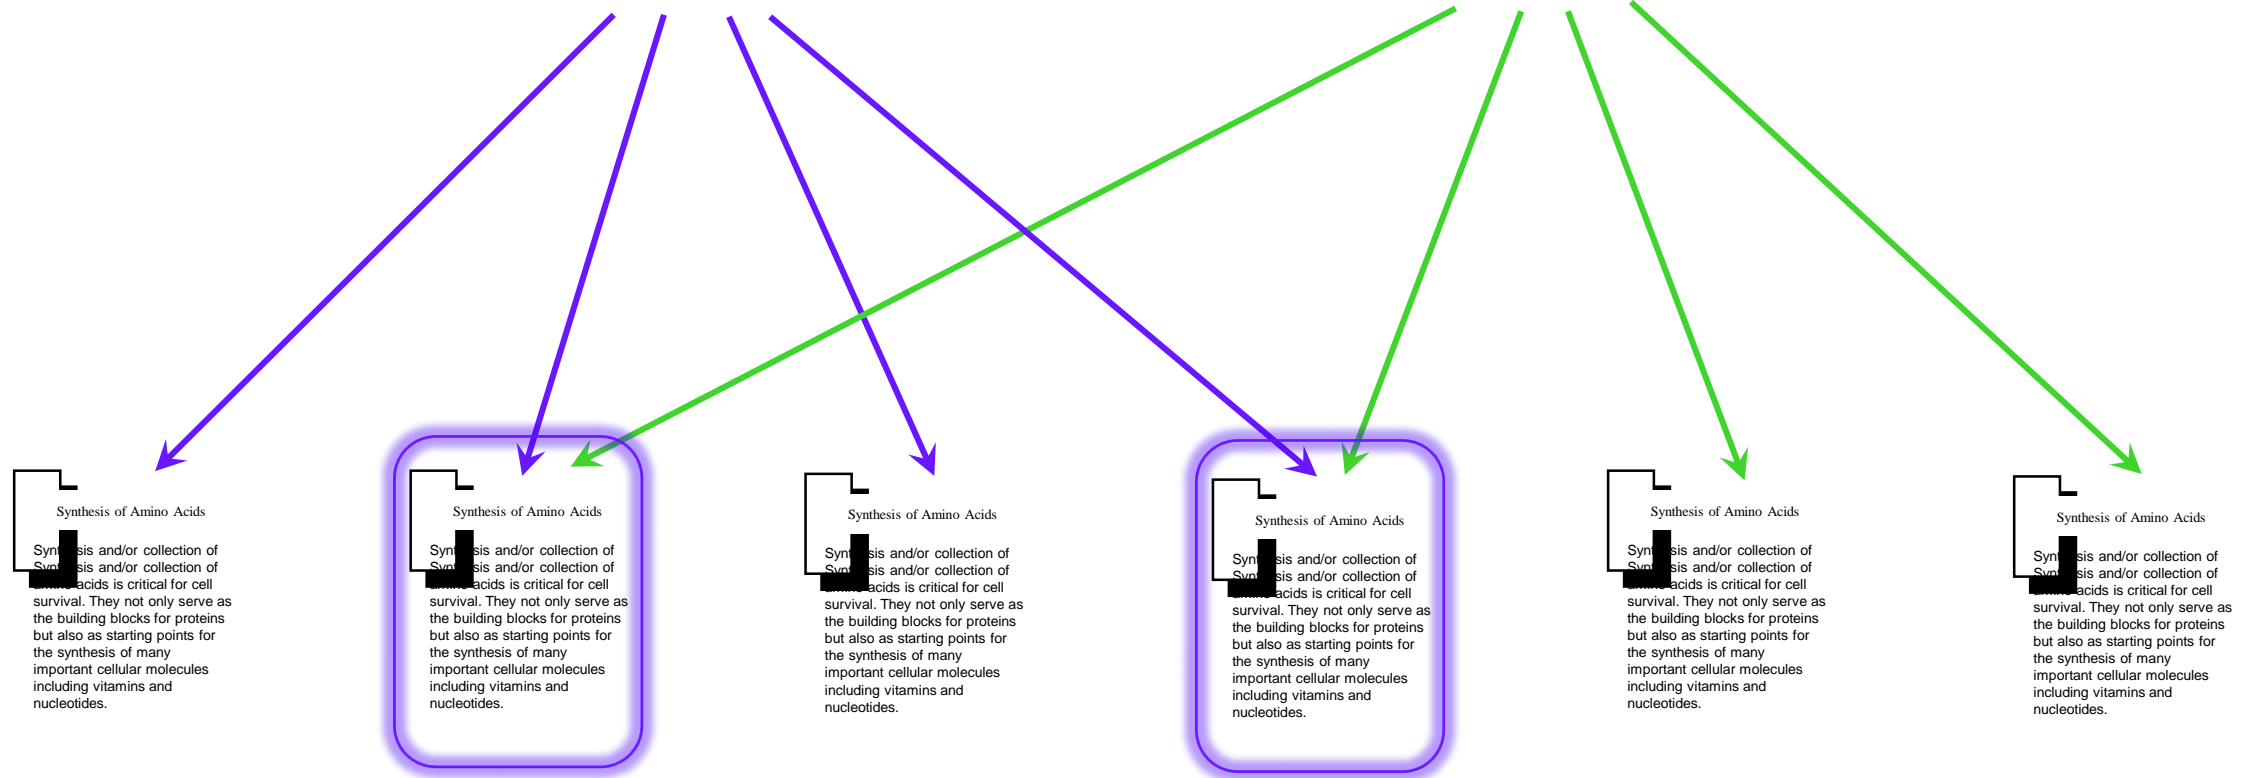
Synthesis of Amino Acids

Synt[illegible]sis and/or collection of Synt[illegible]sis and/or collection of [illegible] acids is critical for cell survival. They not only serve as the building blocks for proteins but also as starting points for the synthesis of many important cellular molecules including vitamins and nucleotides.

Synthesis of Amino Acids

Synt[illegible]sis and/or collection of Synt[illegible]sis and/or collection of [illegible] acids is critical for cell survival. They not only serve as the building blocks for proteins but also as starting points for the synthesis of many important cellular molecules including vitamins and nucleotides.

Synthesis of Amino Acids

Synt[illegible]sis and/or collection of Synt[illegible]sis and/or collection of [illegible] acids is critical for cell survival. They not only serve as the building blocks for proteins but also as starting points for the synthesis of many important cellular molecules including vitamins and nucleotides.

Synthesis of Amino Acids

Synt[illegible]sis and/or collection of Synt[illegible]sis and/or collection of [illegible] acids is critical for cell survival. They not only serve as the building blocks for proteins but also as starting points for the synthesis of many important cellular molecules including vitamins and nucleotides.

Synthesis of Amino Acids

Synt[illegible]sis and/or collection of Synt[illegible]sis and/or collection of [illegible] acids is critical for cell survival. They not only serve as the building blocks for proteins but also as starting points for the synthesis of many important cellular molecules including vitamins and nucleotides.

Synthesis of Amino Acids

Synt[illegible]sis and/or collection of Synt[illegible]sis and/or collection of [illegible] acids is critical for cell survival. They not only serve as the building blocks for proteins but also as starting points for the synthesis of many important cellular molecules including vitamins and nucleotides.